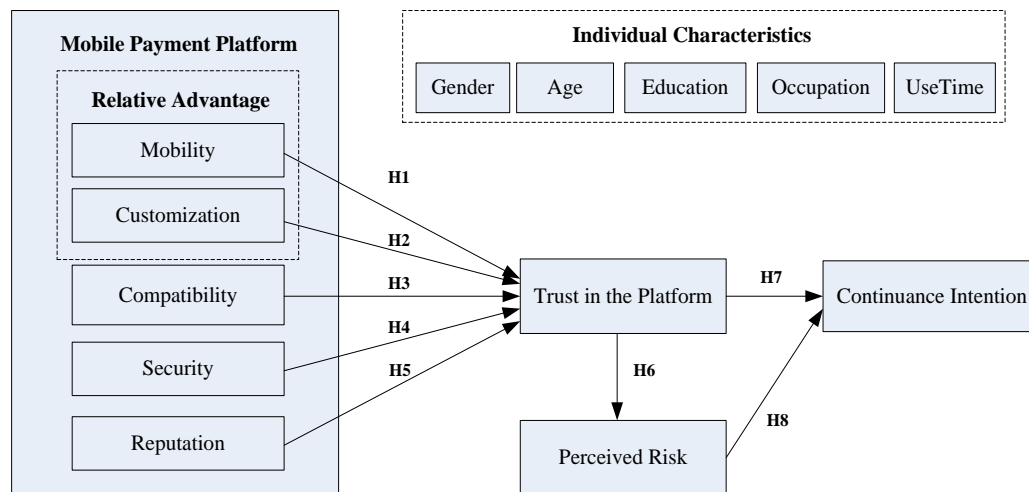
Mobile Payment Platform

Relative Advantage

Mobility

Customization

Compatibility

Security

Reputation

Individual Characteristics

Gender

Age

Education

Occupation

UseTime

H1

H2

H3

H4

H5

Trust in the Platform

H7

Continuance Intention

H6

H8

Perceived Risk